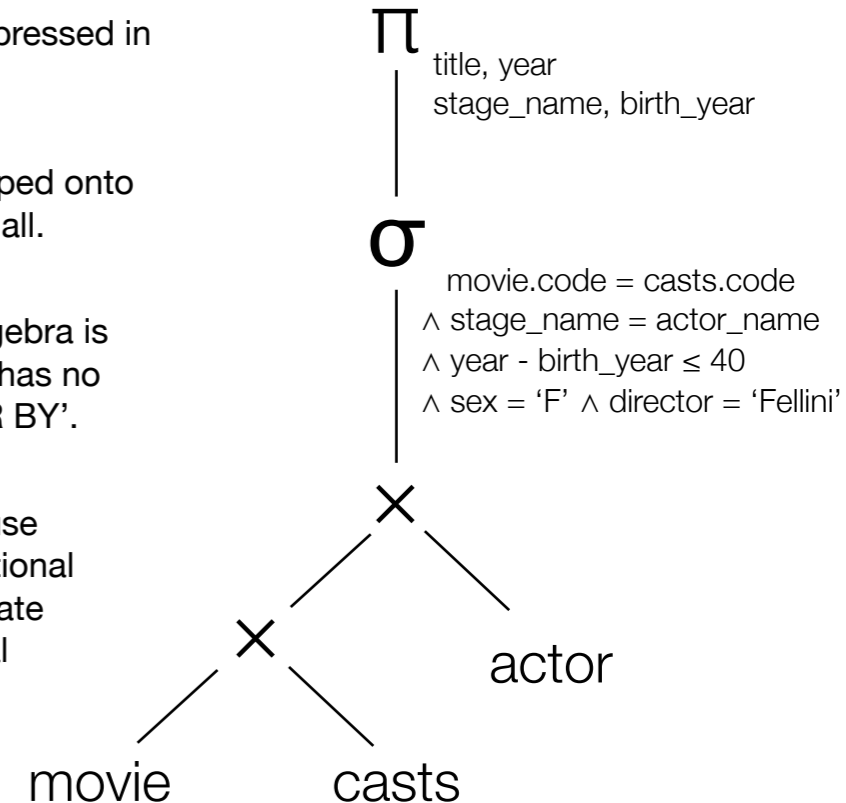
pressed in

pped onto
all.

gebra is
has no
R BY'.

se
tional
ate
l

$\Pi$ title, year
stage_name, birth_year

$\sigma$ movie.code = casts.code
$\wedge$ stage_name = actor_name
$\wedge$ year - birth_year $\leq$ 40
$\wedge$ sex = 'F' $\wedge$ director = 'Fellini'

$\times$

$\times$

actor

movie

casts